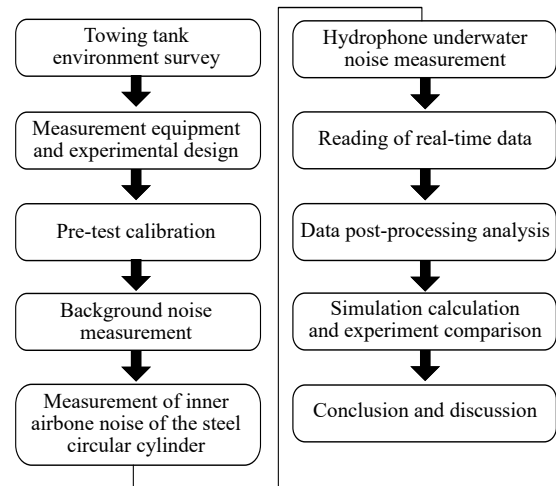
Towing tank environment survey

Measurement equipment and experimental design

Pre-test calibration

Background noise measurement

Measurement of inner airbone noise of the steel circular cylinder

Hydrophone underwater noise measurement

Reading of real-time data

Data post-processing analysis

Simulation calculation and experiment comparison

Conclusion and discussion